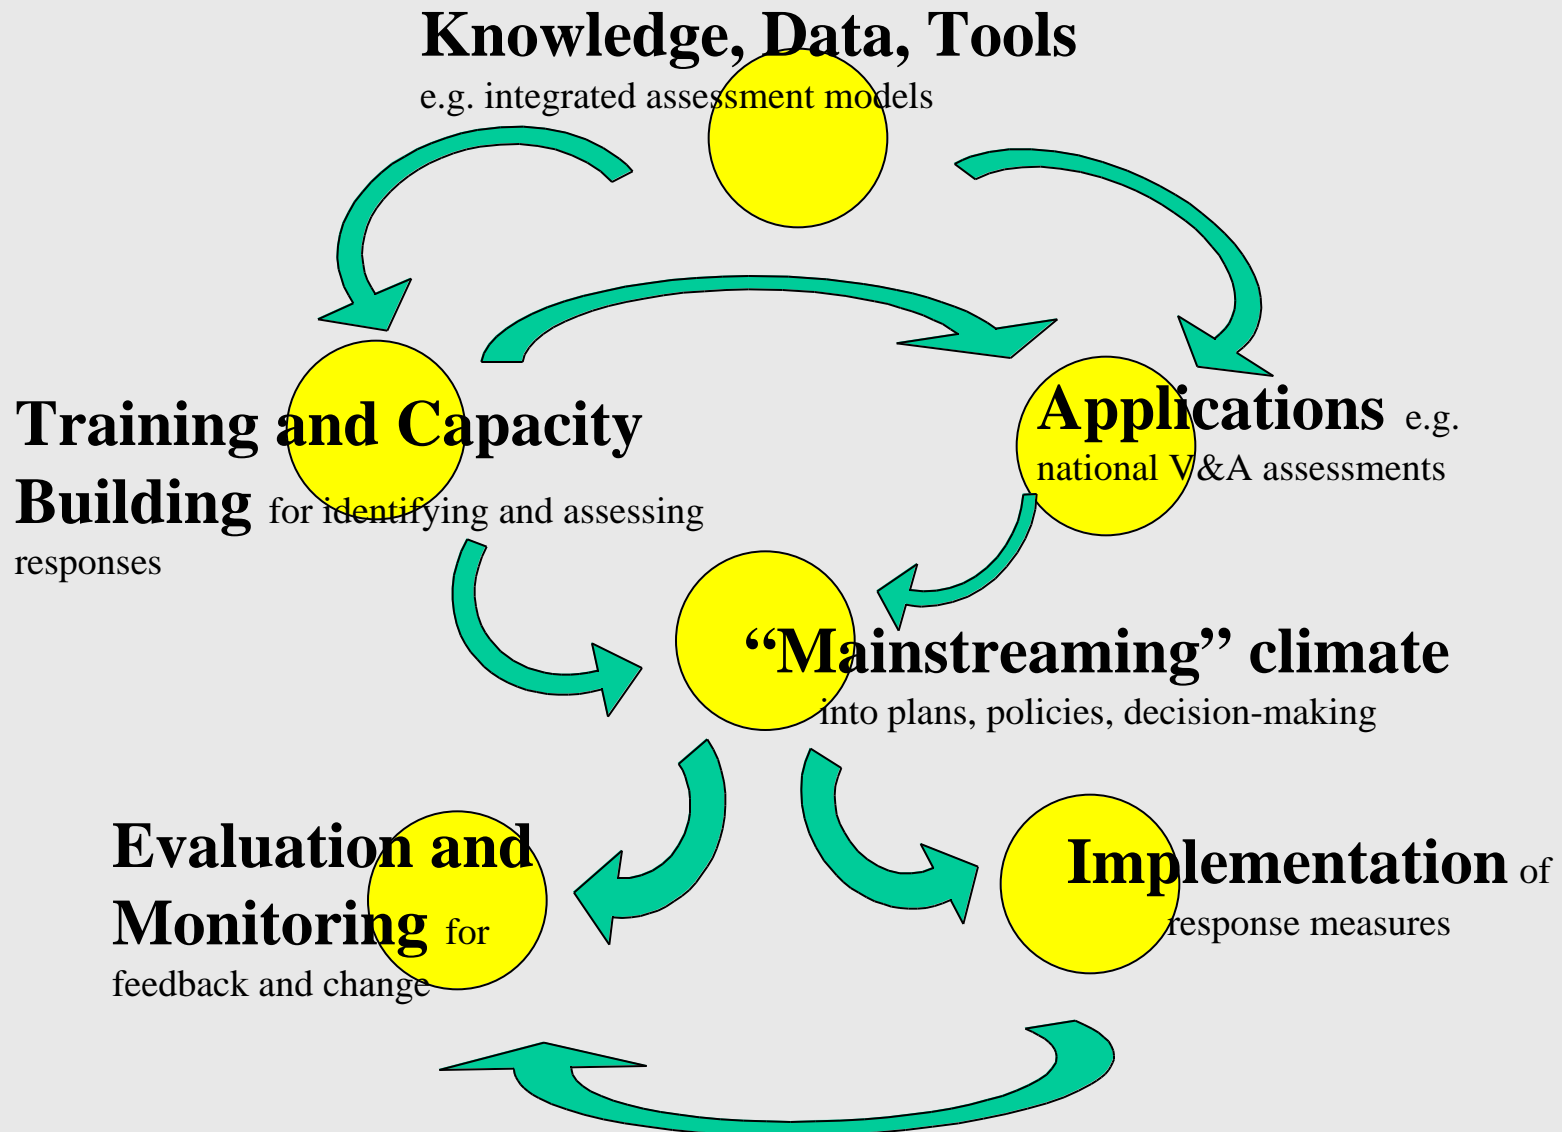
Knowledge, Data, Tools
e.g. integrated assessment models

Training and Capacity Building for identifying and assessing responses

Applications e.g. national V&A assessments

“Mainstreaming” climate into plans, policies, decision-making

Evaluation and Monitoring for feedback and change

Implementation of response measures